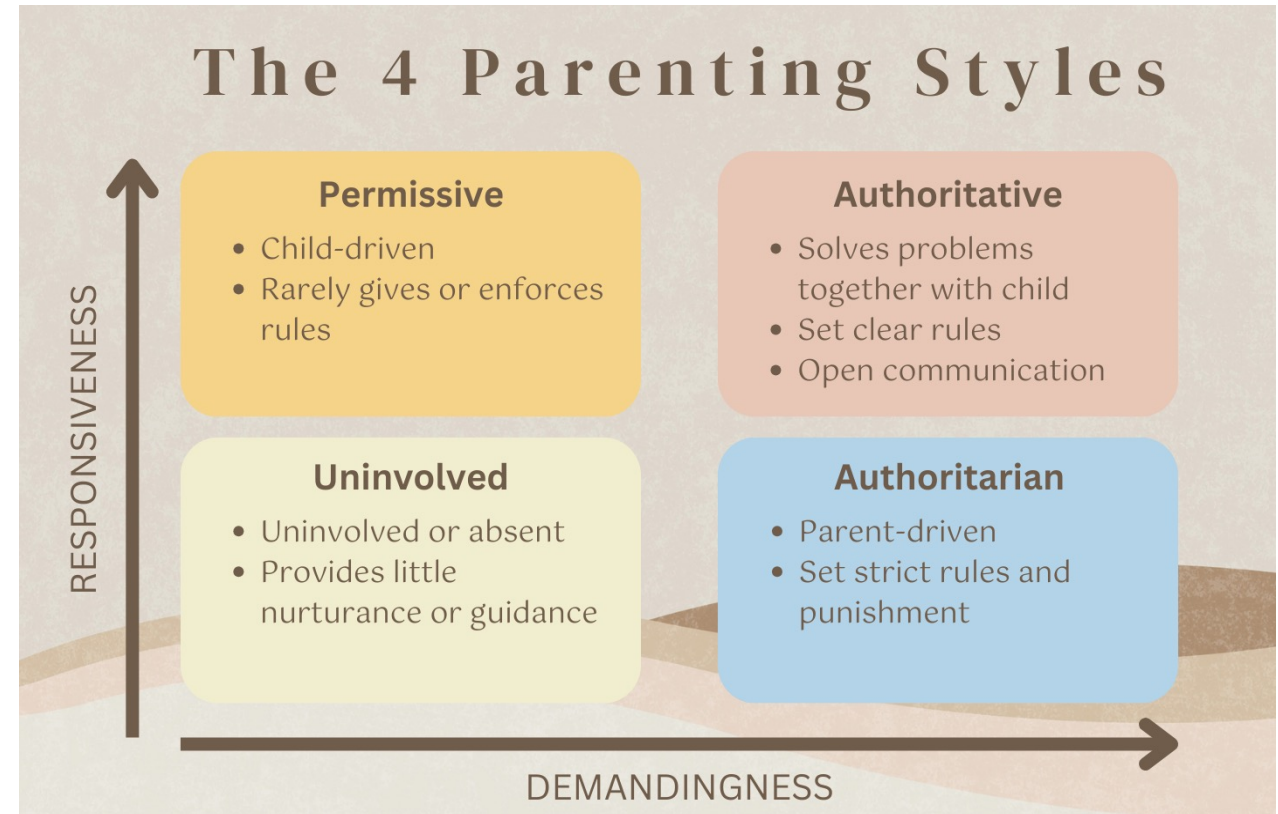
The 4 Parenting Styles

RESPONSIVENESS

Permissive
• Child-driven
• Rarely gives or enforces rules

Authoritative
• Solves problems together with child
• Set clear rules
• Open communication

Uninvolved
• Uninvolved or absent
• Provides little nurturance or guidance

Authoritarian
• Parent-driven
• Set strict rules and punishment

DEMANDINGNESS